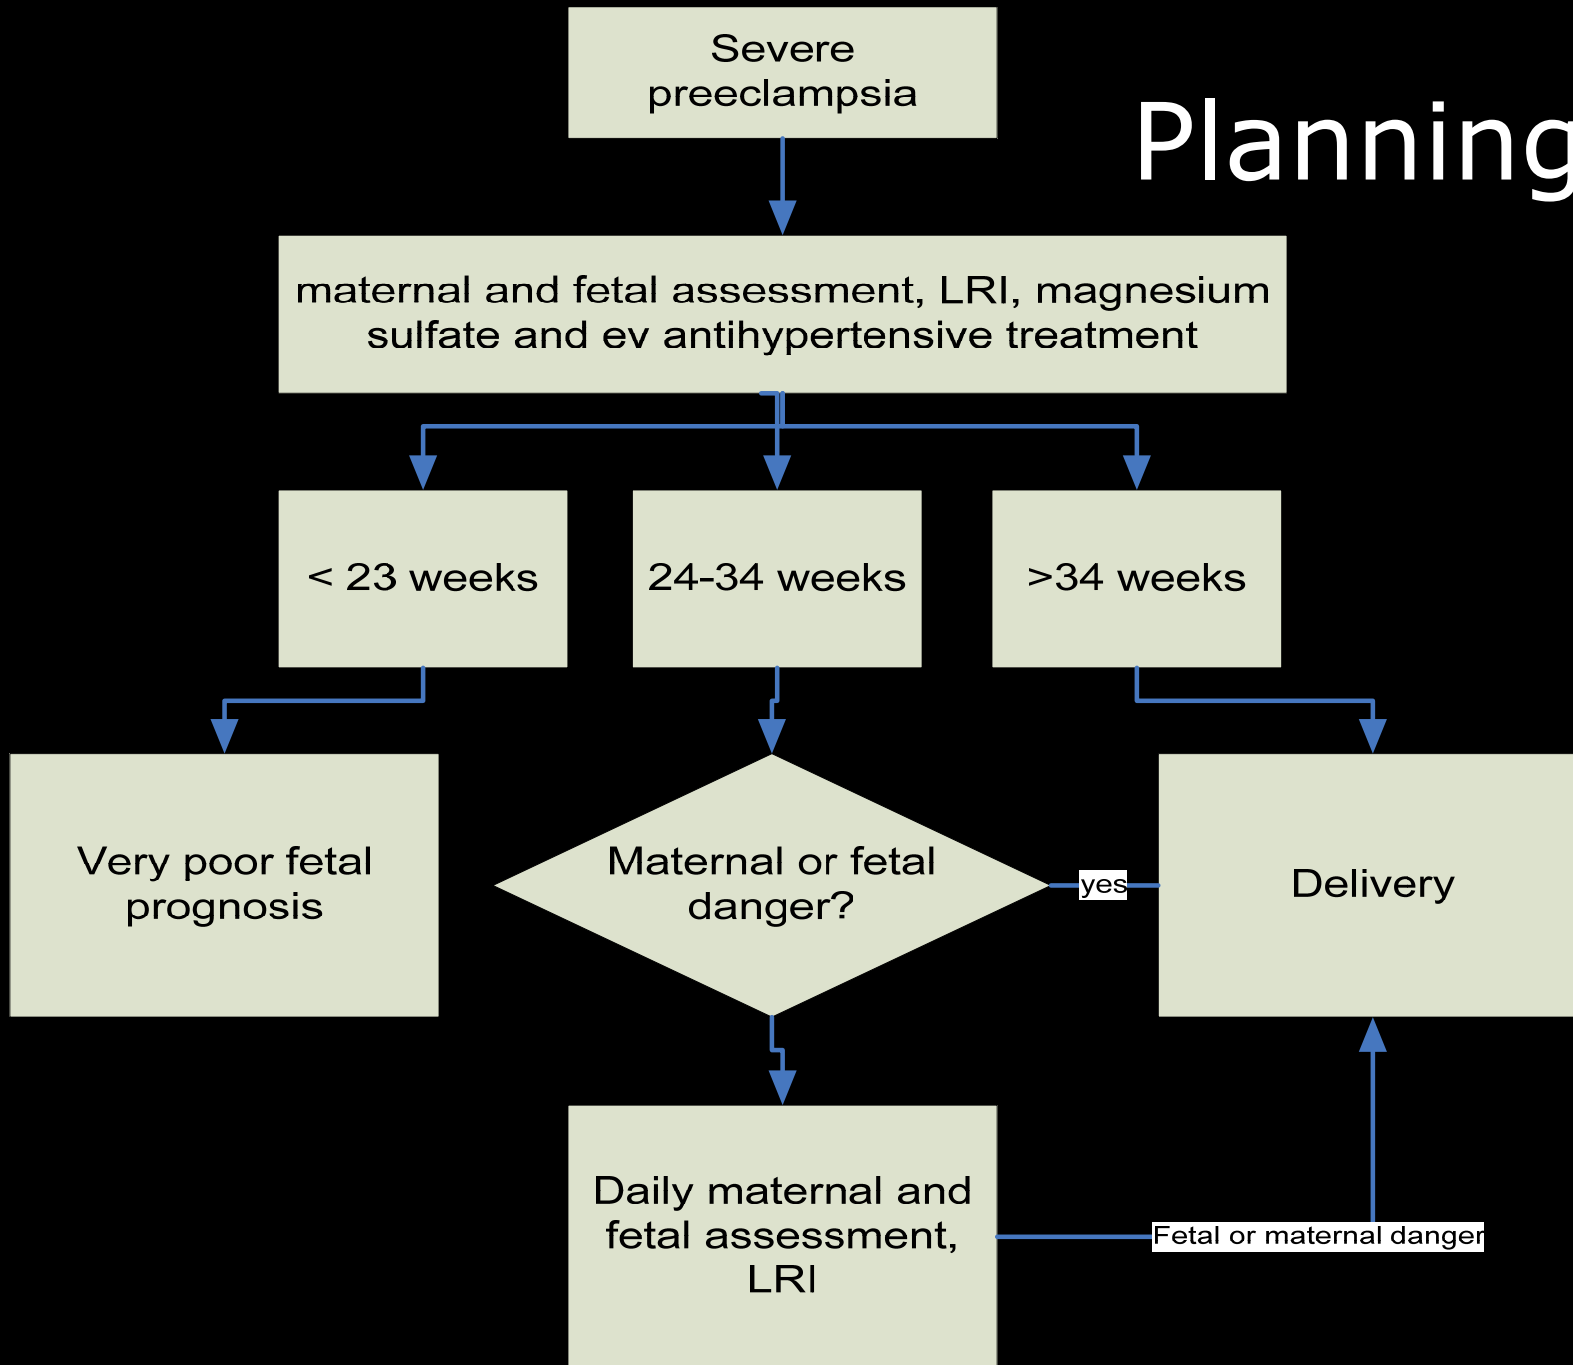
Planning

Severe preeclampsia

maternal and fetal assessment, LRI, magnesium sulfate and ev antihypertensive treatment

< 23 weeks

24-34 weeks

>34 weeks

Very poor fetal prognosis

Maternal or fetal danger?

yes

Delivery

Daily maternal and fetal assessment, LRI

Fetal or maternal danger